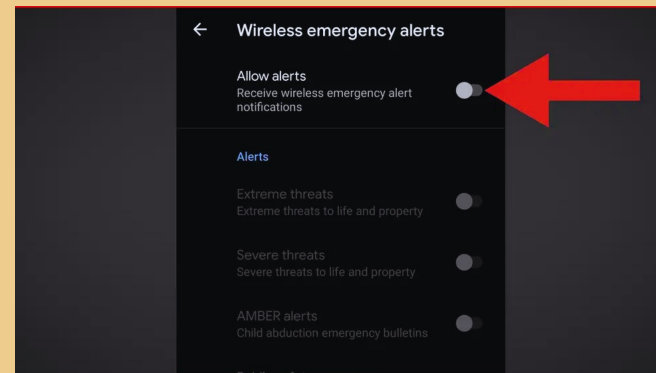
Wireless emergency alerts

Allow alerts
Receive wireless emergency alert notifications

Alerts

Extreme threats
Extreme threats to life and property

Severe threats
Severe threats to life and property

AMBER alerts
Child abduction emergency bulletins

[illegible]